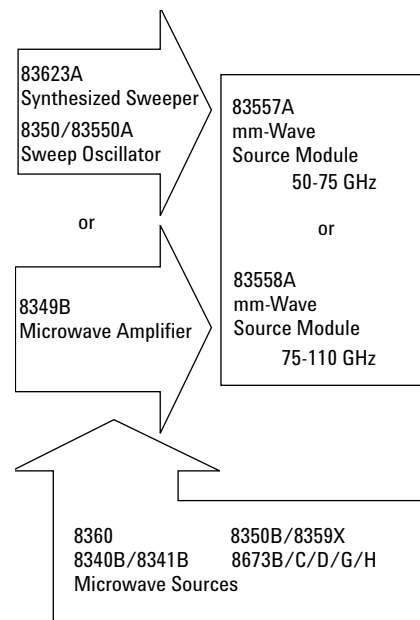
83623A
Synthesized Sweeper
8350/83550A
Sweep Oscillator

or

8349B
Microwave Amplifier

83557A
mm-Wave
Source Module
50-75 GHz

or

83558A
mm-Wave
Source Module
75-110 GHz

8360
8340B/8341B
Microwave Sources

8350B/8359X
8673B/C/D/G/H